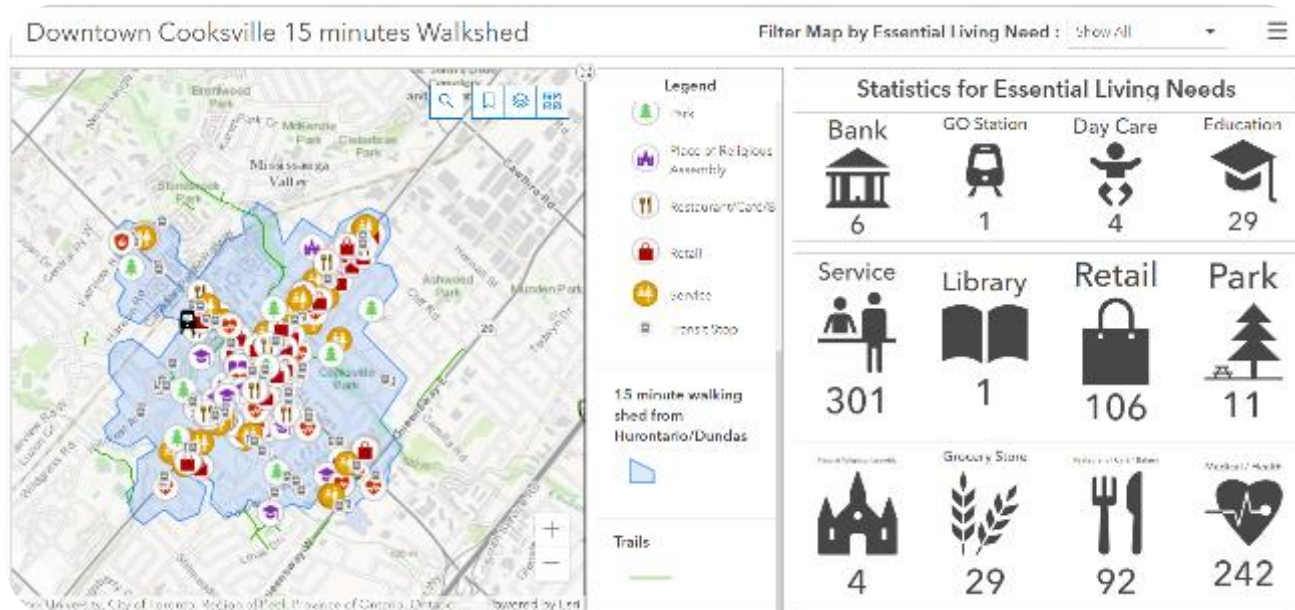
Downtown Cooksville 15 minutes Walkshed

Filter Map by Essential Living Need : Show All

Brentwood Park

Park Dr. McKenzie Park

Cedarbrae Park

Mississauga Valley

Stonebrook Park

Ashwood Park

Minden Park

Cooksville Park

Legend

Park

Place of Religious Assembly

Restaurant/Café/B

Retail

Service

Transit Stop

15 minute walking shed from Hurontario/Dundas

Trails

Statistics for Essential Living Needs

Bank
6

GO Station
1

Day Care
4

Education
29

Service
301

Library
1

Retail
106

Park
11

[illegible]
4

Grocery Store
29

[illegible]
92

Medical / Health
242

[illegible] University, City of Toronto, Region of Peel, Province of Ontario, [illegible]

Powered by Esri